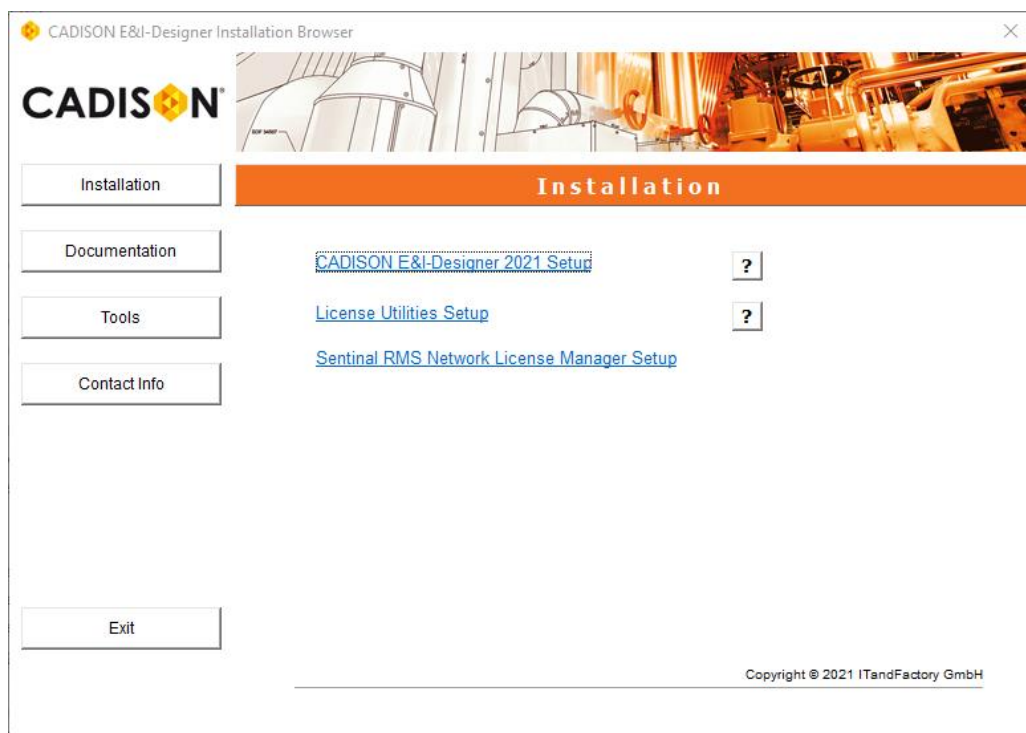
CADISON E&I-Designer Installation Browser

CADISON

Installation

Documentation

Tools

Contact Info

Exit

Installation

CADISON E&I-Designer 2021 Setup

?

License Utilities Setup

?

Sentinal RMS Network License Manager Setup

Copyright © 2021 ITandFactory GmbH